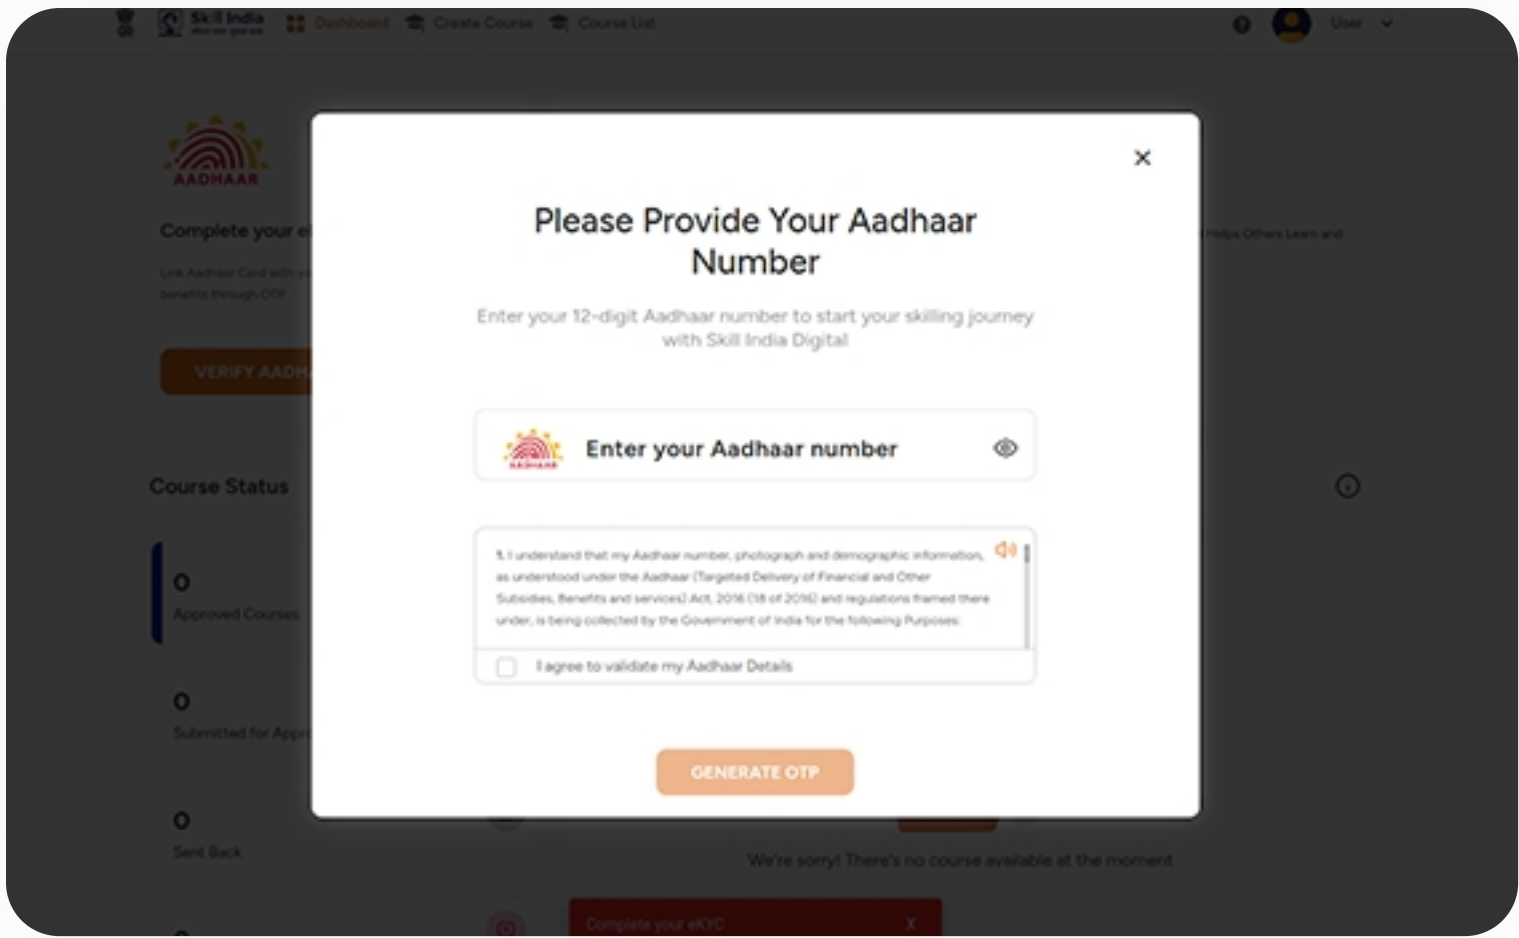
Skill India
Dashboard Create Course Course List
User

AADHAAR

Complete your e

Link Aadhaar Card with y
benefits through OTP

VERIFY AADH

Helps Others Learn and

Course Status

0
Approved Courses

0
Submitted for Appr

0
Sent Back

We're sorry! There's no course available at the moment

Complete your eKYC
X

×

Please Provide Your Aadhaar Number

Enter your 12-digit Aadhaar number to start your skilling journey with Skill India Digital

AADHAAR
Enter your Aadhaar number

1. I understand that my Aadhaar number, photograph and demographic information, as understood under the Aadhaar (Targeted Delivery of Financial and Other Subsidies, Benefits and services) Act, 2016 (18 of 2016) and regulations framed there under, is being collected by the Government of India for the following Purposes:

I agree to validate my Aadhaar Details

GENERATE OTP